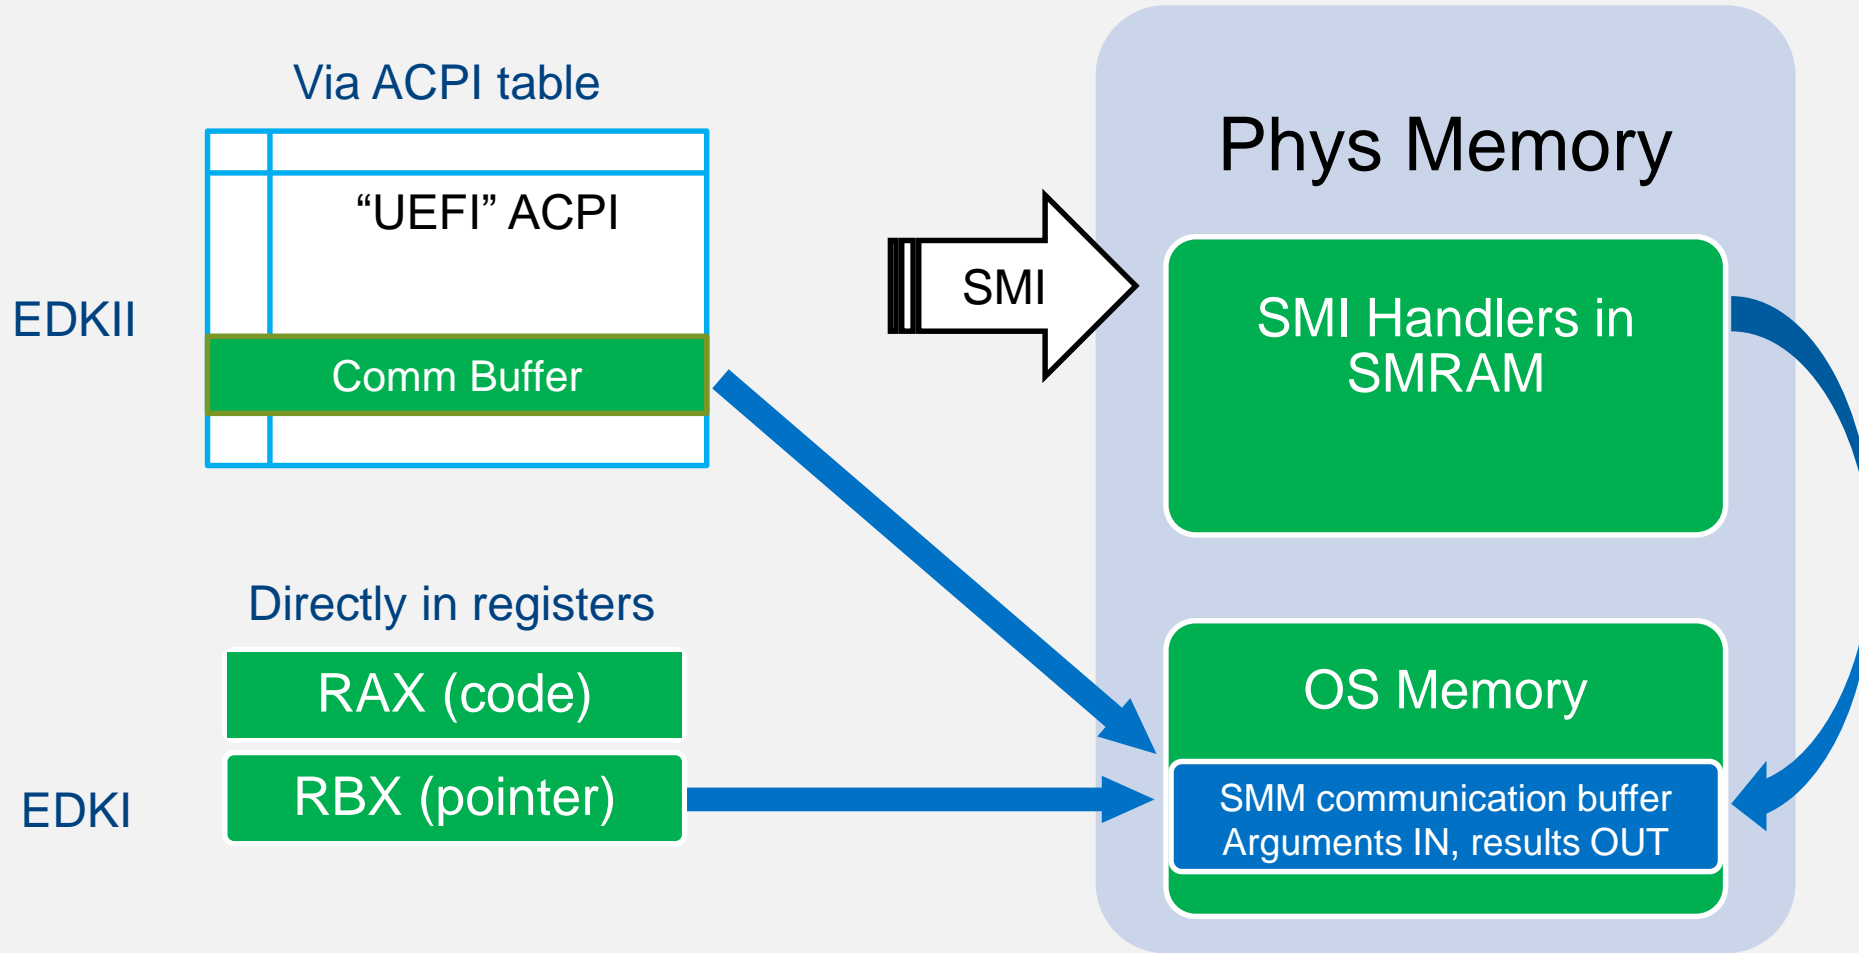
Via ACPI table

“UEFI” ACPI

EDKII

Comm Buffer

SMI

Phys Memory

SMI Handlers in SMRAM

Directly in registers

RAX (code)

RBX (pointer)

EDKI

OS Memory

SMM communication buffer
Arguments IN, results OUT